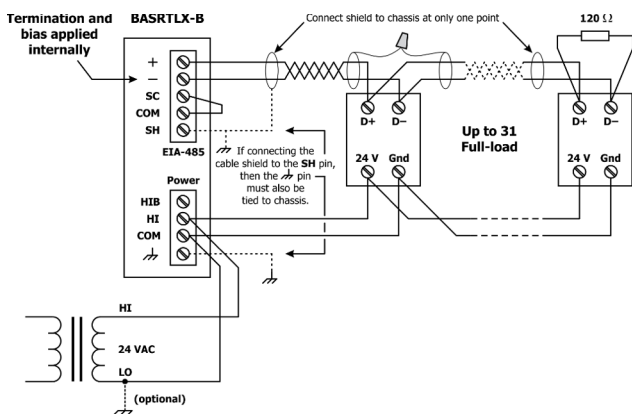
Termination and bias applied internally

BASRTLX-B

Connect shield to chassis at only one point

120 Ω

+
–
SC
COM
SH

EIA-485

D+ D–

D+ D–

Up to 31 Full-load

If connecting the cable shield to the **SH** pin, then the pin must also be tied to chassis.

24 V Gnd

24 V Gnd

Power

HIB
HI
COM

HI

24 VAC

LO

(optional)